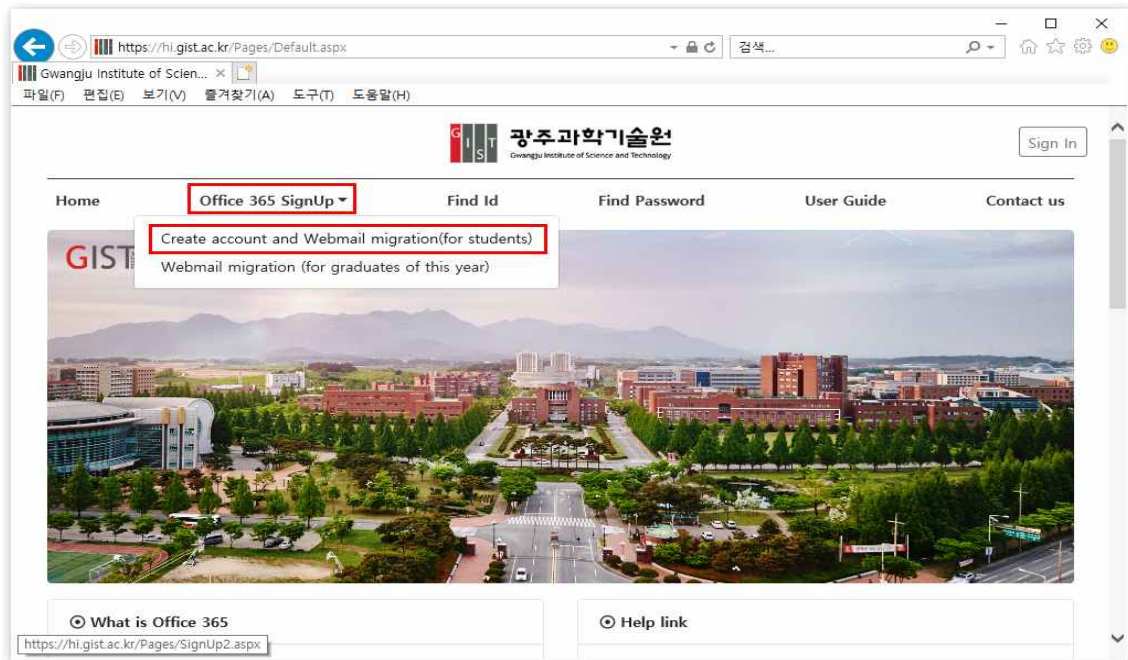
https://hi.gist.ac.kr/Pages/Default.aspx

검색...

Gwangju Institute of Scien... ×

파일(F) 편집(E) 보기(V) 즐겨찾기(A) 도구(T) 도움말(H)

GIST 광주과학기술원 Gwangju Institute of Science and Technology

Sign In

Home

Office 365 SignUp

Find Id

Find Password

User Guide

Contact us

Create account and Webmail migration(for students)

Webmail migration (for graduates of this year)

GIST

What is Office 365

Help link

https://hi.gist.ac.kr/Pages/SignUp2.aspx